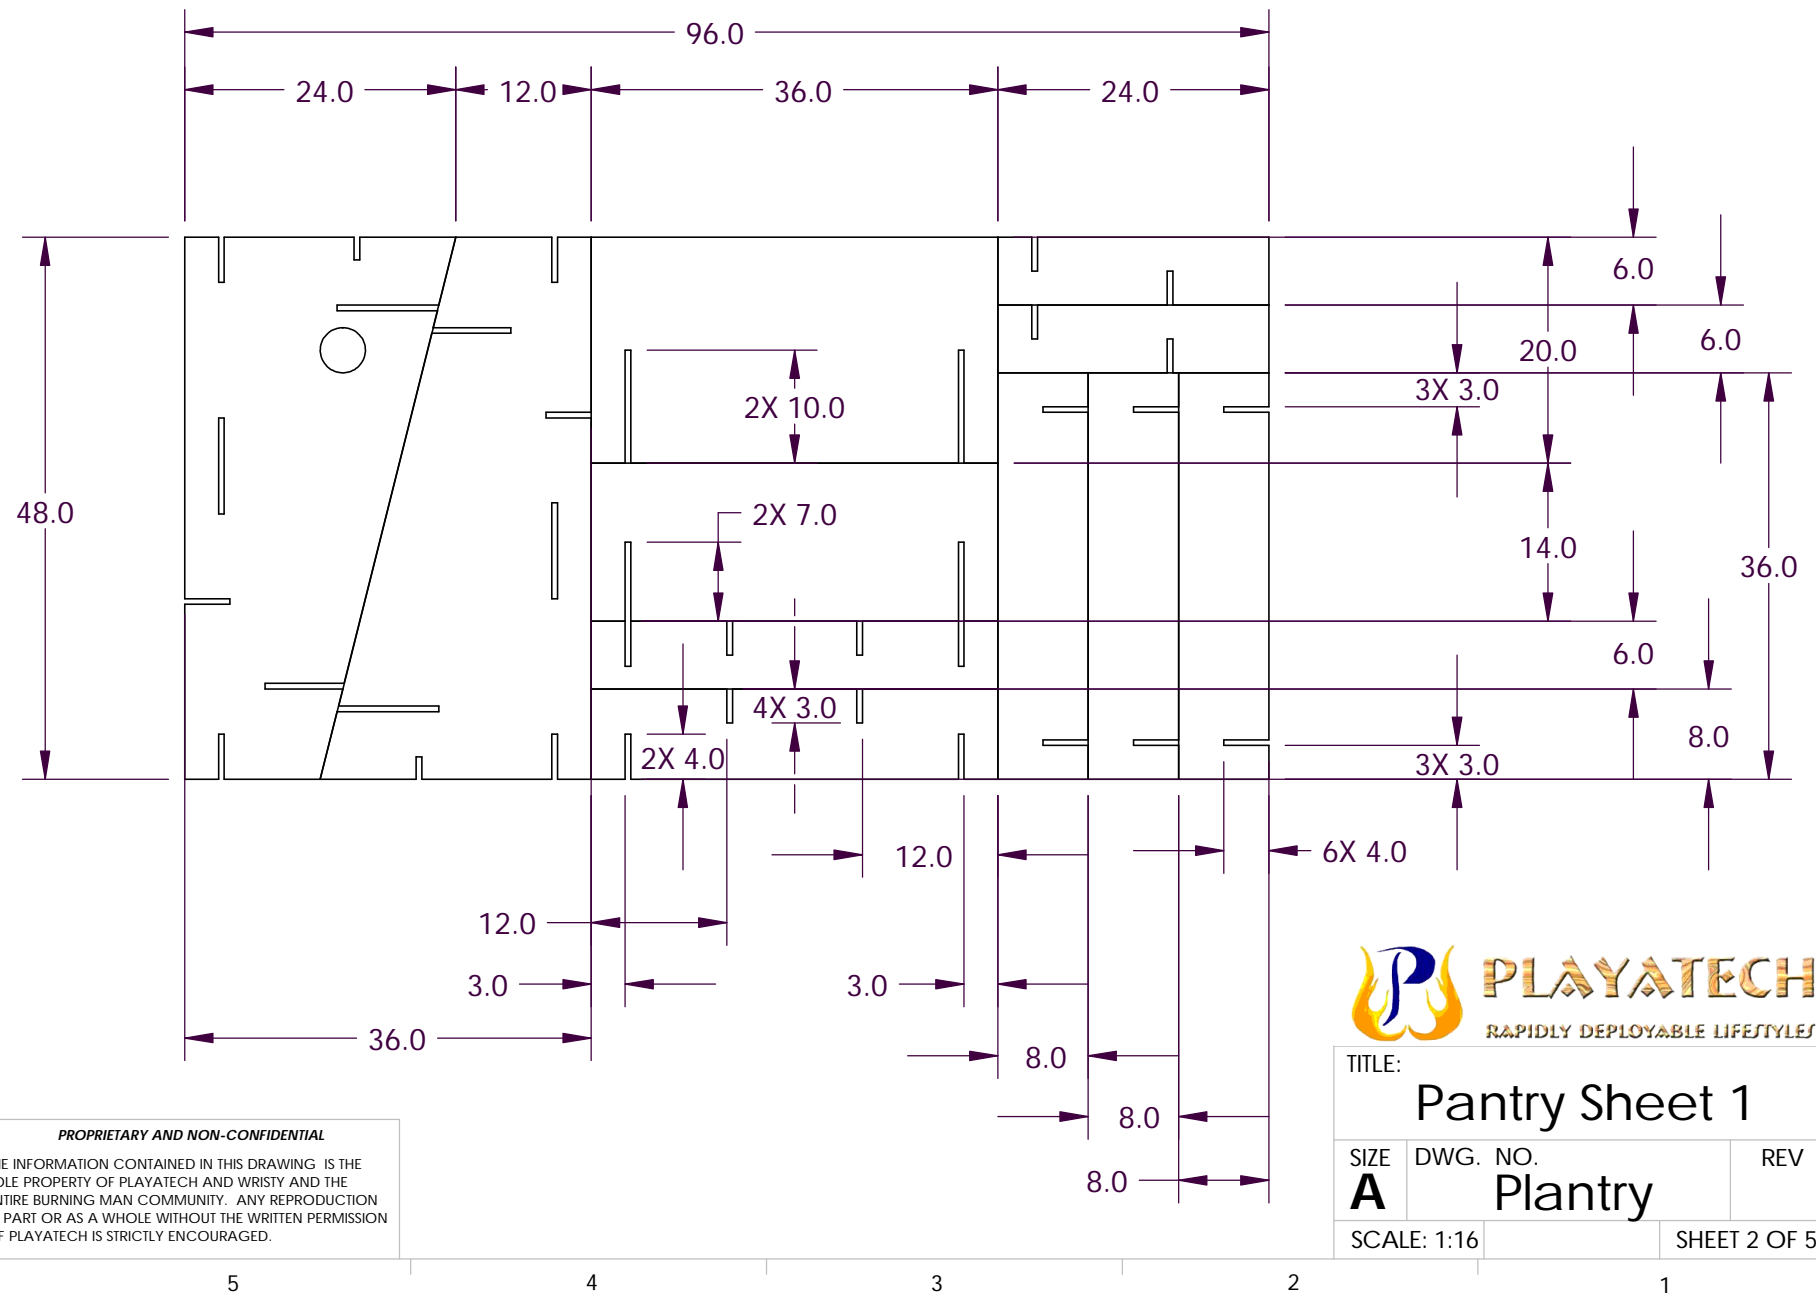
96.0

24.0
12.0
36.0
24.0

48.0

6.0
6.0
20.0
3X 3.0
2X 10.0
2X 7.0
14.0
36.0
6.0
4X 3.0
2X 4.0
8.0
3X 3.0

12.0
6X 4.0
12.0
3.0
3.0
36.0
8.0
8.0
8.0

PLAYATECH
RAPIDLY DEPLOYABLE LIFESTYLES

TITLE:
Pantry Sheet 1

| SIZE A | DWG. NO. Plantry | REV |
|---|---|---|
| SCALE: 1:16 | | SHEET 2 OF 5 |

PROPRIETARY AND NON-CONFIDENTIAL

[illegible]E INFORMATION CONTAINED IN THIS DRAWING IS THE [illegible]OLE PROPERTY OF PLAYATECH AND WRISTY AND THE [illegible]NTIRE BURNING MAN COMMUNITY. ANY REPRODUCTION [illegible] PART OR AS A WHOLE WITHOUT THE WRITTEN PERMISSION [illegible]F PLAYATECH IS STRICTLY ENCOURAGED.

5
4
3
2
1